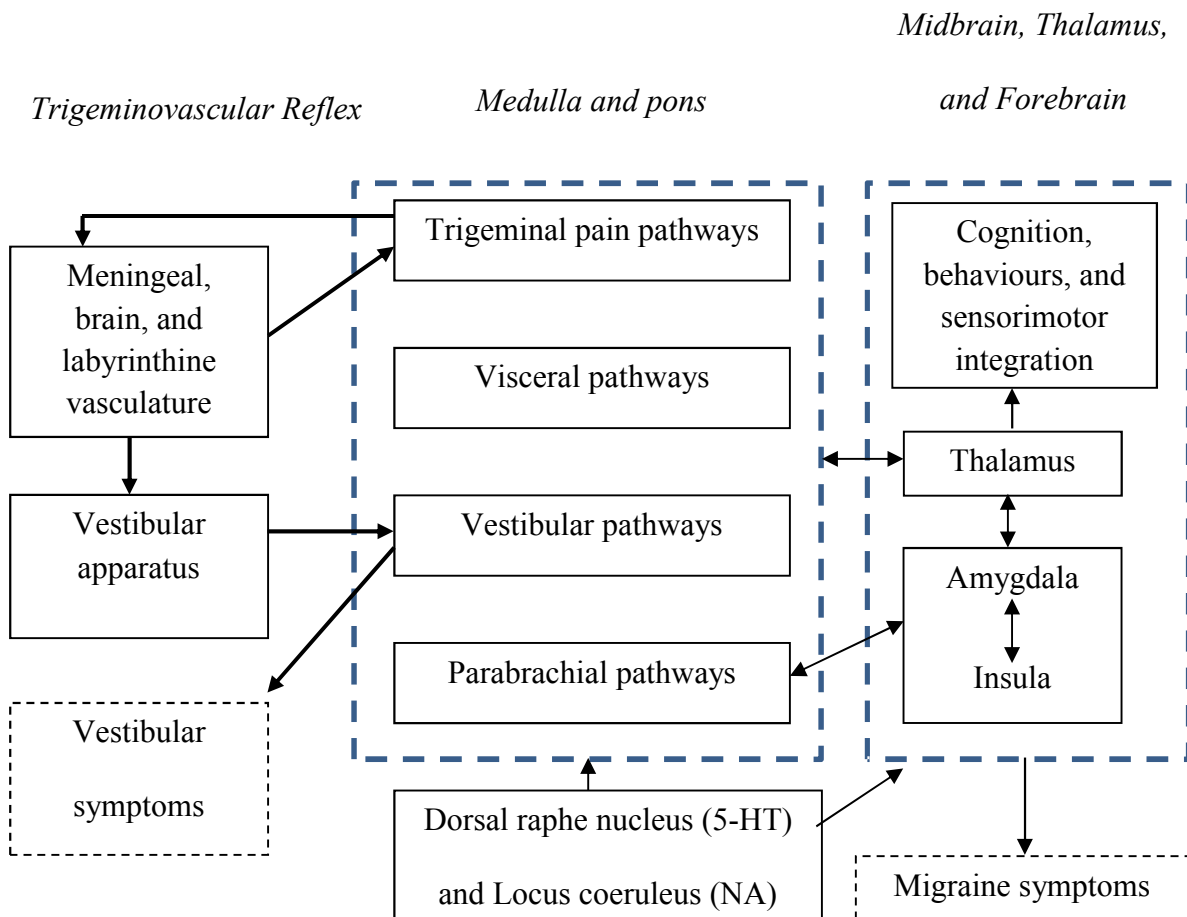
Trigeminovascular Reflex

Medulla and pons

Midbrain, Thalamus, and Forebrain

Meningeal, brain, and labyrinthine vasculature

Trigeminal pain pathways

Visceral pathways

Vestibular pathways

Parabrachial pathways

Cognition, behaviours, and sensorimotor integration

Thalamus

Amygdala

Insula

Vestibular apparatus

Vestibular symptoms

Dorsal raphe nucleus (5-HT) and Locus coeruleus (NA)

Migraine symptoms